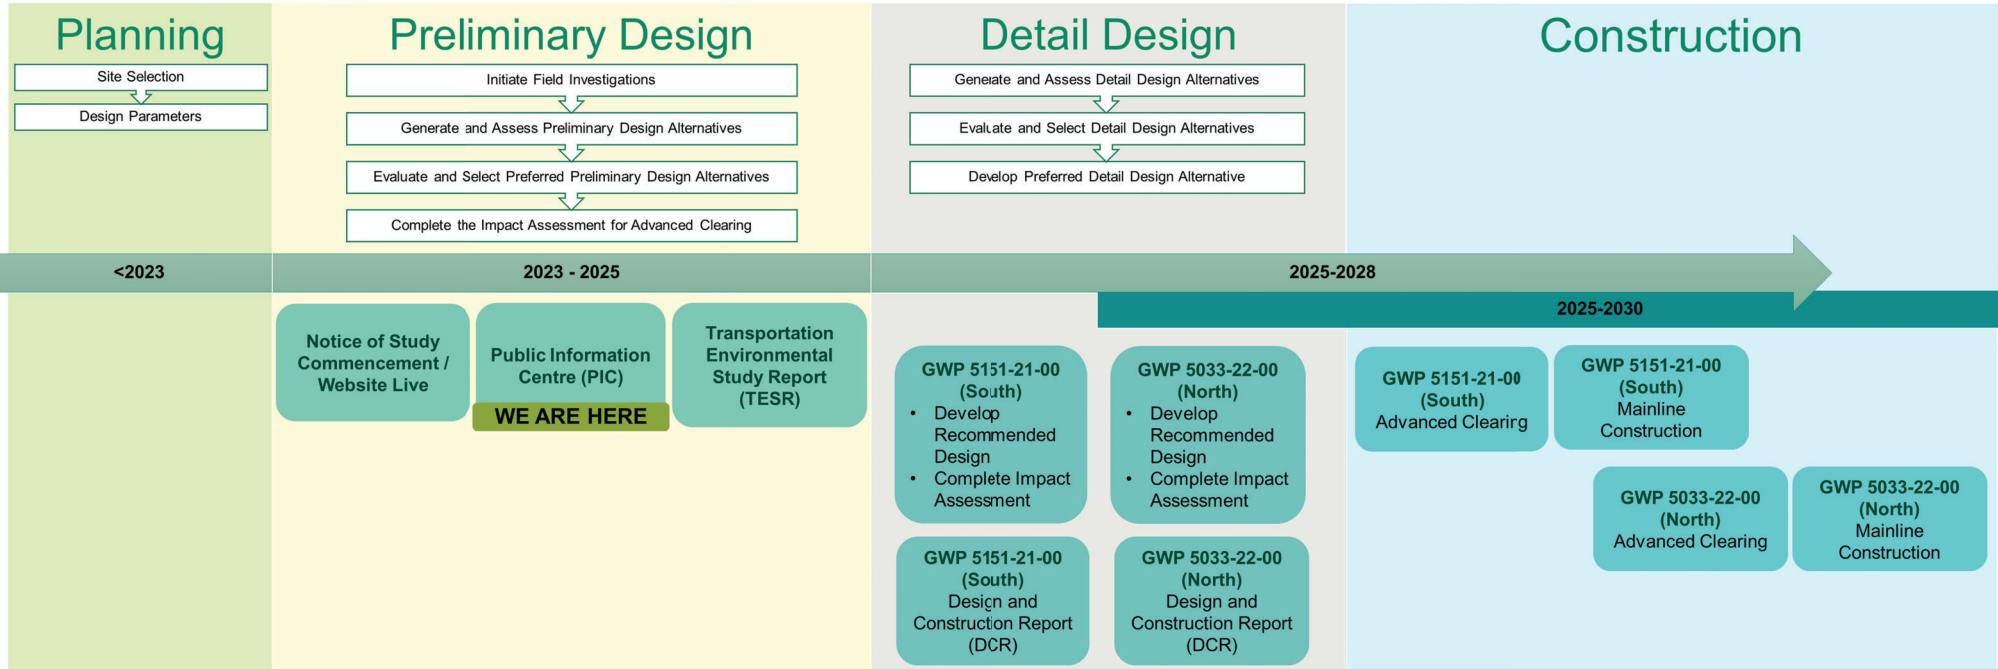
Planning

Site Selection

Design Parameters

Preliminary Design

Initiate Field Investigations

Generate and Assess Preliminary Design Alternatives

Evaluate and Select Preferred Preliminary Design Alternatives

Complete the Impact Assessment for Advanced Clearing

Detail Design

Generate and Assess Detail Design Alternatives

Evaluate and Select Detail Design Alternatives

Develop Preferred Detail Design Alternative

Construction

<2023

2023 - 2025

2025-2028

2025-2030

Notice of Study Commencement / Website Live

Public Information Centre (PIC)

WE ARE HERE

Transportation Environmental Study Report (TESR)

GWP 5151-21-00 (South)
• Develop Recommended Design
• Complete Impact Assessment

GWP 5033-22-00 (North)
• Develop Recommended Design
• Complete Impact Assessment

GWP 5151-21-00 (South) Design and Construction Report (DCR)

GWP 5033-22-00 (North) Design and Construction Report (DCR)

GWP 5151-21-00 (South) Advanced Clearirg

GWP 5151-21-00 (South) Mainline Construction

GWP 5033-22-00 (North) Advanced Clearing

GWP 5033-22-00 (North) Mainline Construction